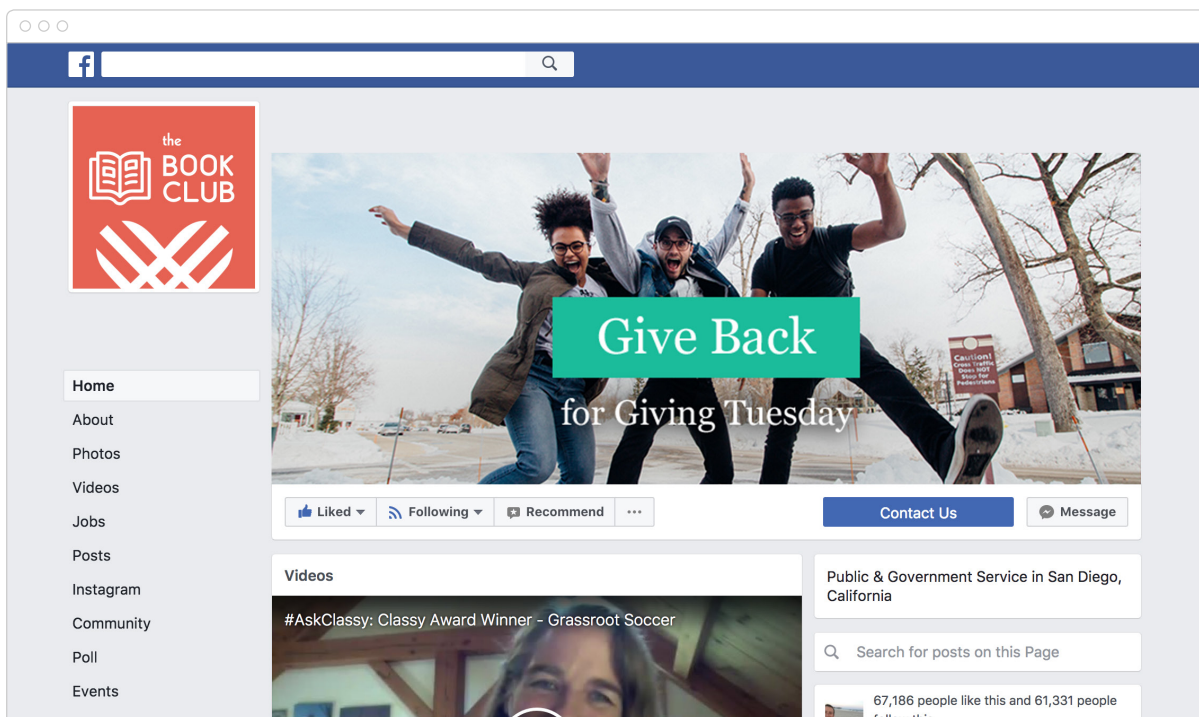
the BOOK CLUB

Give Back
for Giving Tuesday

Caution! Cross Traffic Does NOT Stop for Pedestrians

Home
About
Photos
Videos
Jobs
Posts
Instagram
Community
Poll
Events

Liked
Following
Recommend
...
Contact Us
Message

Videos
#AskClassy: Classy Award Winner - Grassroot Soccer

Public & Government Service in San Diego, California

Search for posts on this Page

67,186 people like this and 61,331 people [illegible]